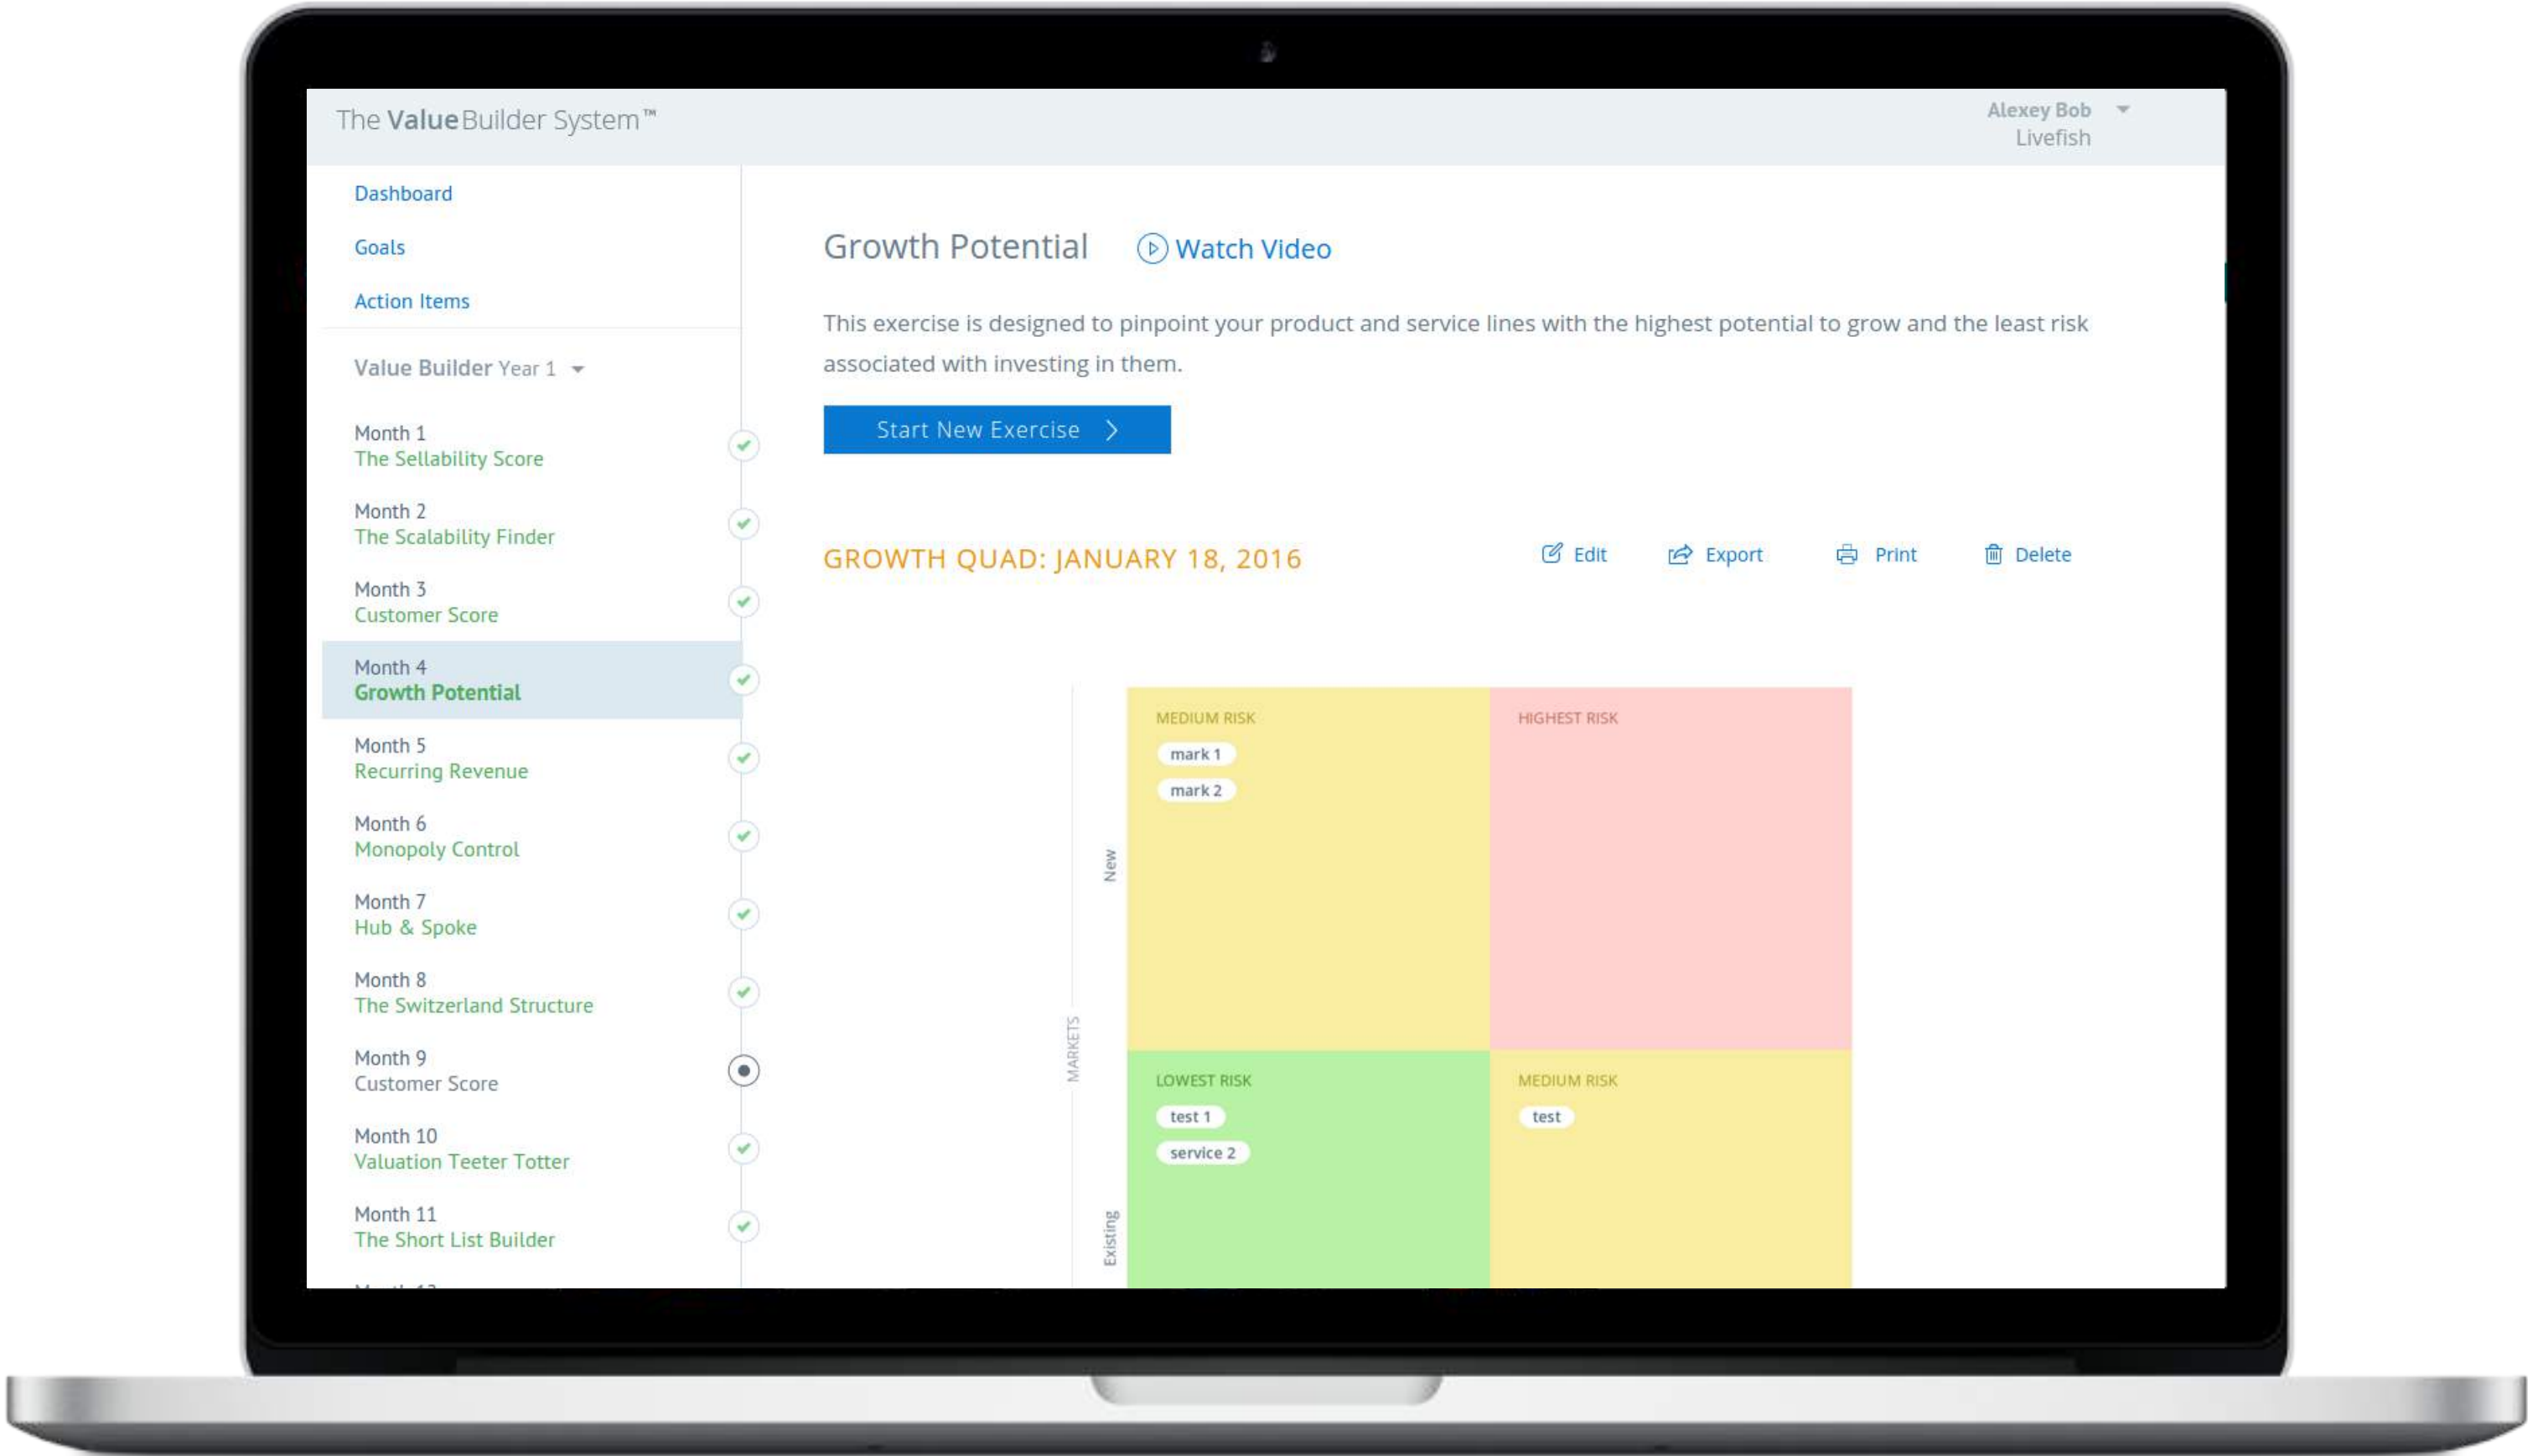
The Value Builder System™

Alexey Bob
Livefish

Dashboard
Goals
Action Items

Value Builder Year 1

Month 1
The Sellability Score
Month 2
The Scalability Finder
Month 3
Customer Score
Month 4
Growth Potential
Month 5
Recurring Revenue
Month 6
Monopoly Control
Month 7
Hub & Spoke
Month 8
The Switzerland Structure
Month 9
Customer Score
Month 10
Valuation Teeter Totter
Month 11
The Short List Builder

Growth Potential Watch Video

This exercise is designed to pinpoint your product and service lines with the highest potential to grow and the least risk associated with investing in them.

Start New Exercise

GROWTH QUAD: JANUARY 18, 2016

Edit Export Print Delete

MARKETS
New
Existing

| MEDIUM RISK mark 1 mark 2 | HIGHEST RISK |
|---|---|
| LOWEST RISK test 1 service 2 | MEDIUM RISK test |